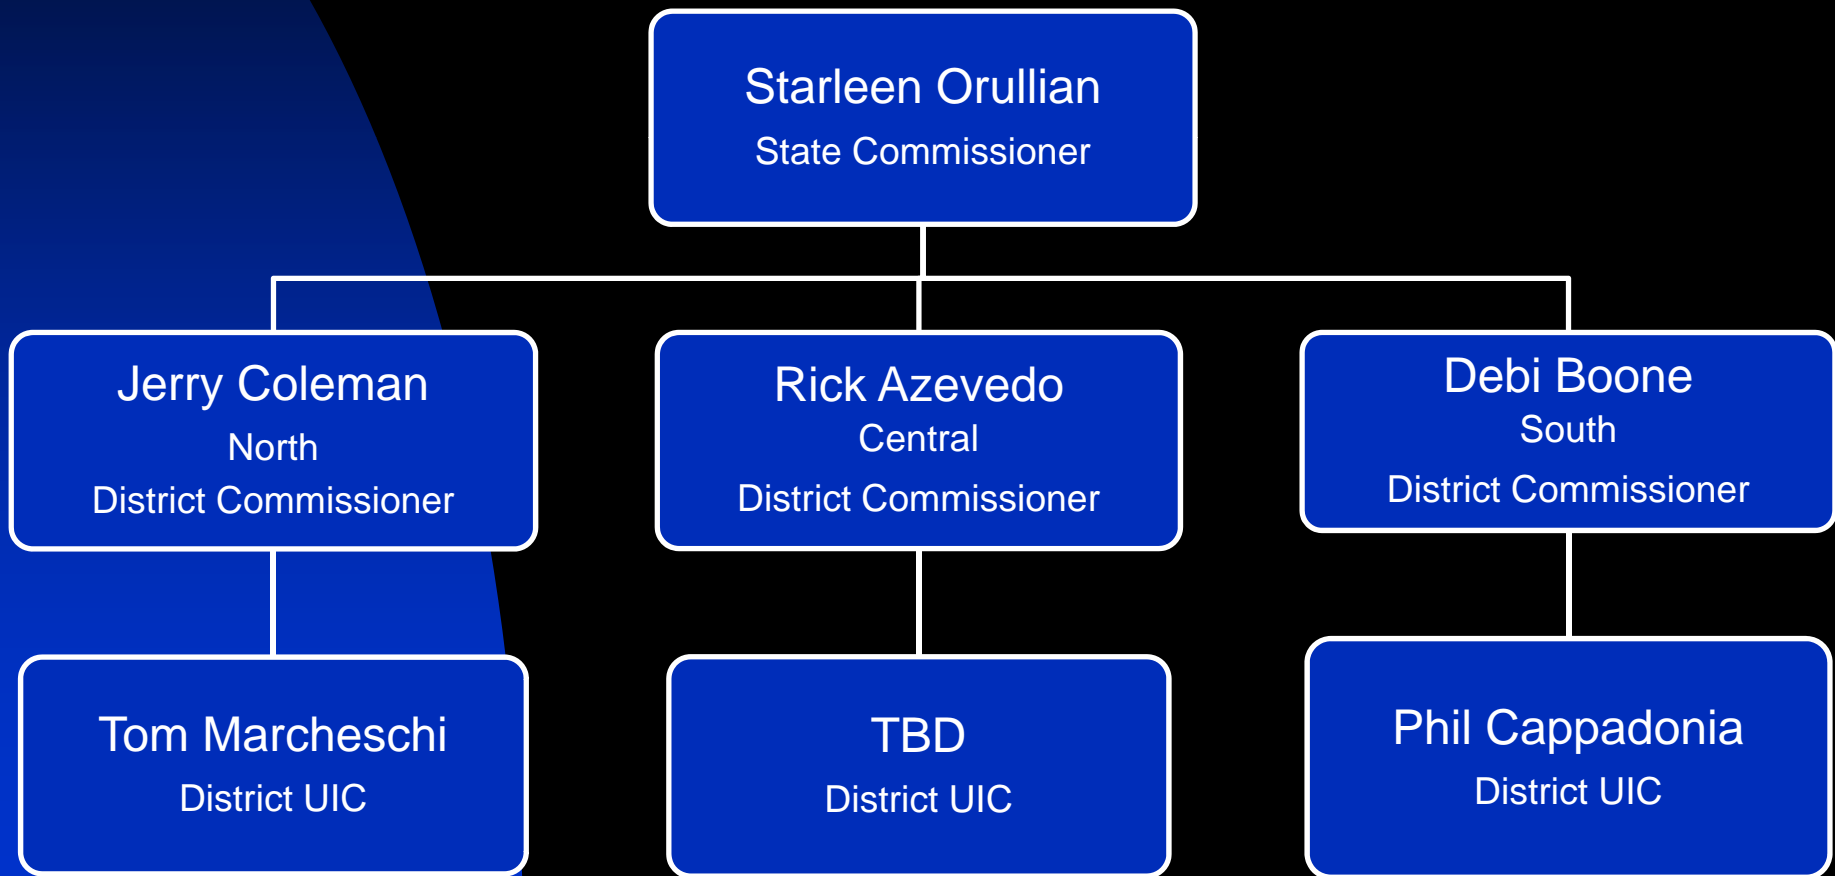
Starleen Orullian
State Commissioner

Jerry Coleman
North
District Commissioner

Rick Azevedo
Central
District Commissioner

Debi Boone
South
District Commissioner

Tom Marcheschi
District UIC

TBD
District UIC

Phil Cappadonia
District UIC